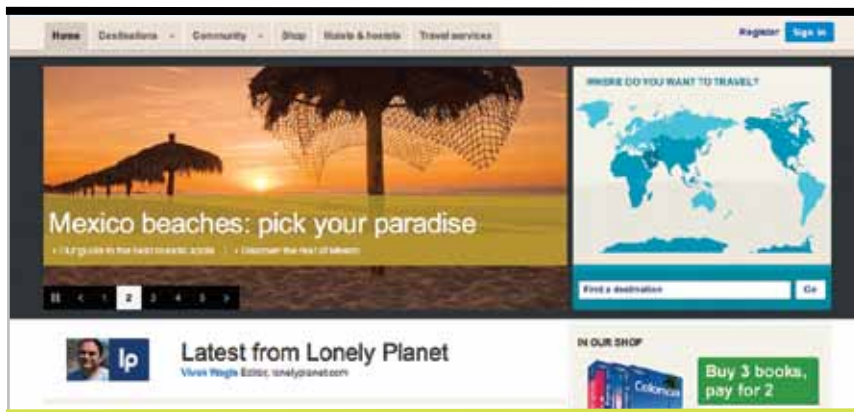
Home Destinations Community Shop Hotels & hostels Travel services

Register Sign in

Mexico beaches: pick your paradise

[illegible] | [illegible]

1 2 3 4 5

WHERE DO YOU WANT TO TRAVEL?

Find a destination Go

lp

Latest from Lonely Planet

Vivian Wagle Editor, lonelyplanet.com

IN OUR SHOP

Colombia

Buy 3 books, pay for 2